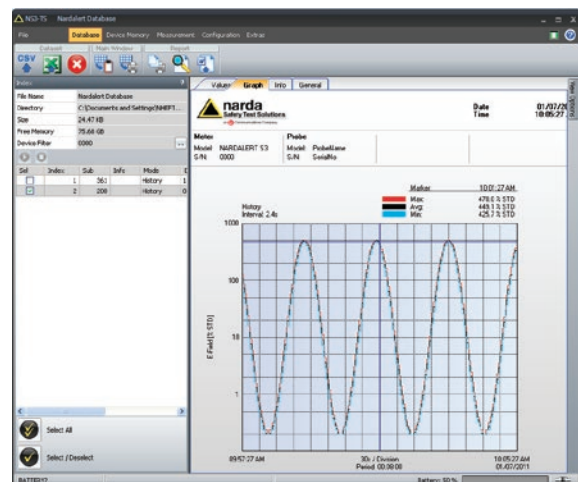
NS3-TS Nardalert Database

File Database Device Memory Measurement Configuration Extras

Datei Main Window Report

CSV

Index

| File Name | Nardalert Database |
|---|---|
| Directory | C:\Documents and Settings\NARFT... |
| Size | 24.47 KB |
| Free Memory | 75.66 GB |
| Device Filter | 0000 |

| Sel | Index | Sub | Info | Mode |
|---|---|---|---|---|
| | 1 | 361 | | History |
| | 2 | 208 | | History |

Select All

Select / Deselect

Values Graph Info General

narda Safety Test Solutions

Date 01/07/20
Time 10:05:27

Meter
Model NARDALERT S3
S/N 0000

Probe
Model ProbeName
S/N SerialNo

Marker 10:01:27 AM
Max 478.0 % STD
Avg. 448.1 % STD
Min 425.7 % STD

History
Interval 2.4s

1000
100
10
1

E-Field [% STD]

09:57:27 AM
30s / Division
Period 00:08:00
10:05:27 AM
01/07/2011

BATTERY

Battery: 50 %